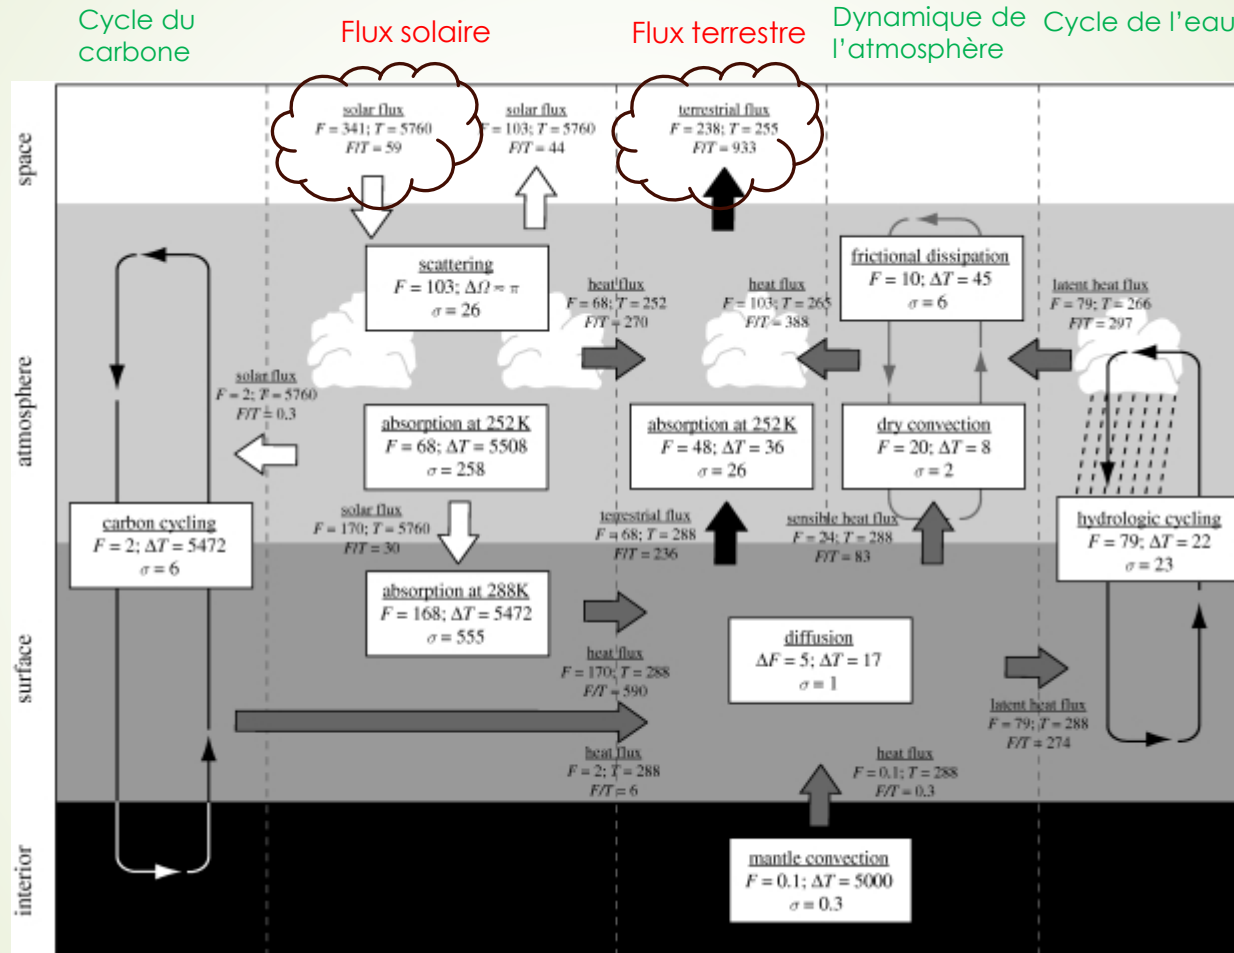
Cycle du carbone

Flux solaire

Flux terrestre

Dynamique de l'atmosphère

Cycle de l'eau

space

atmosphere

surface

interior

solar flux
$F = 341$; $T = 5760$
$F/T = 59$

solar flux
$F = 103$; $T = 5760$
$F/T = 44$

terrestrial flux
$F = 238$; $T = 255$
$F/T = 933$

scattering
$F = 103$; $\Delta\Omega \approx \pi$
$\sigma = 26$

heat flux
$F = 68$; $T = 252$
$F/T = 270$

heat flux
$F = 103$; $T = 265$
$F/T = 388$

frictional dissipation
$F = 10$; $\Delta T = 45$
$\sigma = 6$

latent heat flux
$F = 79$; $T = 266$
$F/T = 297$

solar flux
$F = 2$; $T = 5760$
$F/T = 0.3$

absorption at 252 K
$F = 68$; $\Delta T = 5508$
$\sigma = 258$

absorption at 252 K
$F = 48$; $\Delta T = 36$
$\sigma = 26$

dry convection
$F = 20$; $\Delta T = 8$
$\sigma = 2$

carbon cycling
$F = 2$; $\Delta T = 5472$
$\sigma = 6$

solar flux
$F = 170$; $T = 5760$
$F/T = 30$

terrestrial flux
$F = 68$; $T = 288$
$F/T = 236$

sensible heat flux
$F = 24$; $T = 288$
$F/T = 83$

hydrologic cycling
$F = 79$; $\Delta T = 22$
$\sigma = 23$

absorption at 288K
$F = 168$; $\Delta T = 5472$
$\sigma = 555$

heat flux
$F = 170$; $T = 288$
$F/T = 590$

diffusion
$\Delta F = 5$; $\Delta T = 17$
$\sigma = 1$

latent heat flux
$F = 79$; $T = 288$
$F/T = 274$

heat flux
$F = 2$; $T = 288$
$F/T = 6$

heat flux
$F = 0.1$; $T = 288$
$F/T = 0.3$

mantle convection
$F = 0.1$; $\Delta T = 5000$
$\sigma = 0.3$